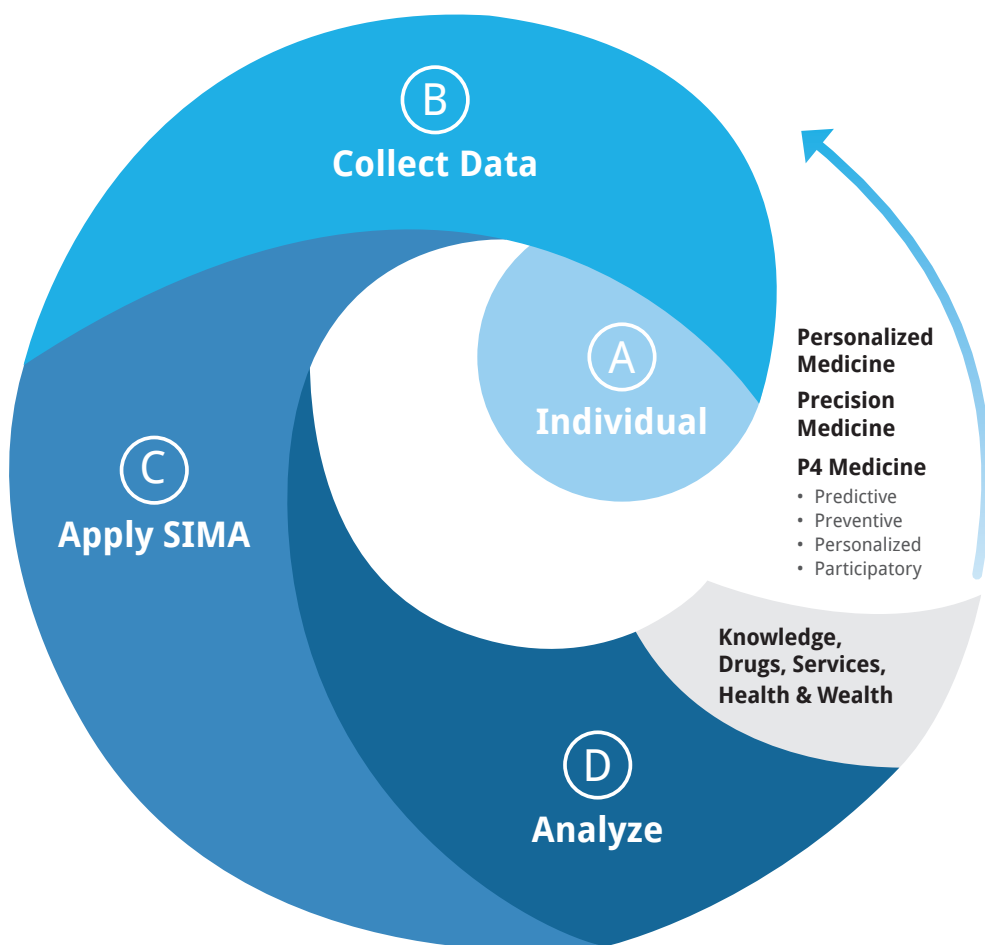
B
Collect Data

A
Individual

C
Apply SIMA

D
Analyze

Personalized Medicine

Precision Medicine

P4 Medicine
• Predictive
• Preventive
• Personalized
• Participatory

Knowledge, Drugs, Services, Health & Wealth